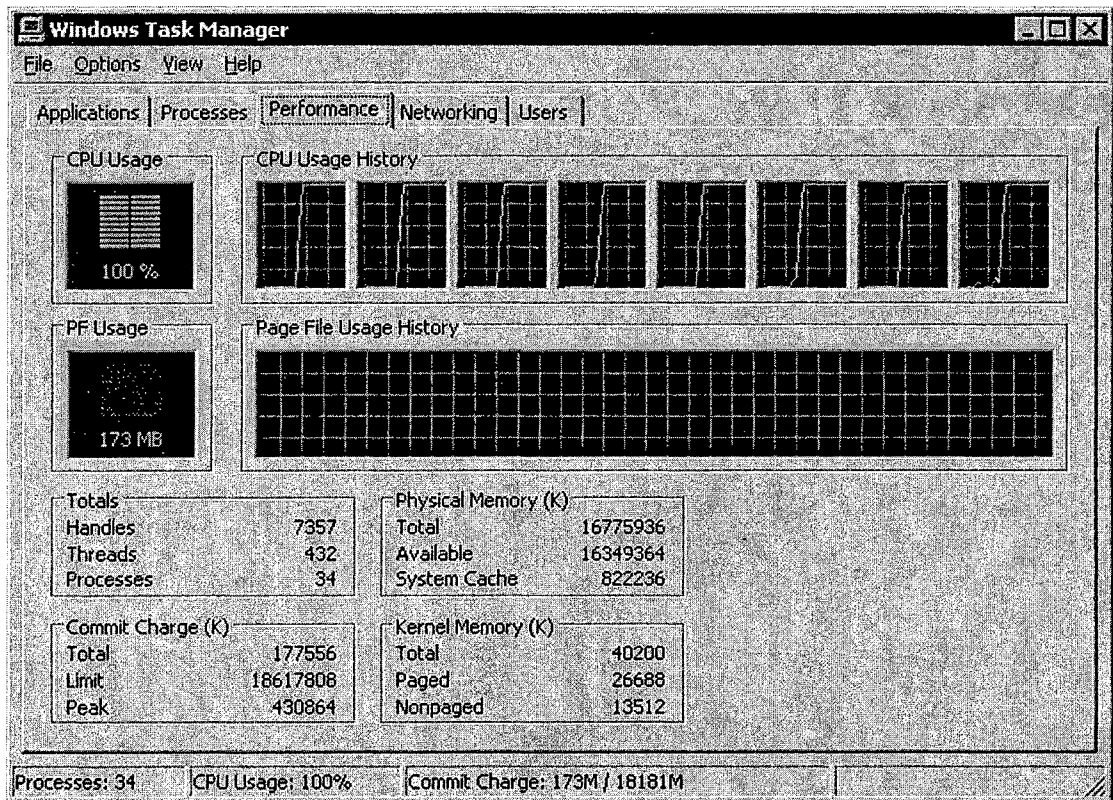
Windows Task Manager
File Options View Help
Applications | Processes | Performance | Networking | Users

CPU Usage
100 %

CPU Usage History

PF Usage
173 MB

Page File Usage History

Totals
| Handles | 7357 |
|---|---|
| Threads | 432 |
| Processes | 34 |

Physical Memory (K)
| Total | 16775936 |
|---|---|
| Available | 16349364 |
| System Cache | 822236 |

Commit Charge (K)
| Total | 177556 |
|---|---|
| Limit | 18617808 |
| Peak | 430864 |

Kernel Memory (K)
| Total | 40200 |
|---|---|
| Paged | 26688 |
| Nonpaged | 13512 |

Processes: 34 CPU Usage: 100% Commit Charge: 173M / 18181M